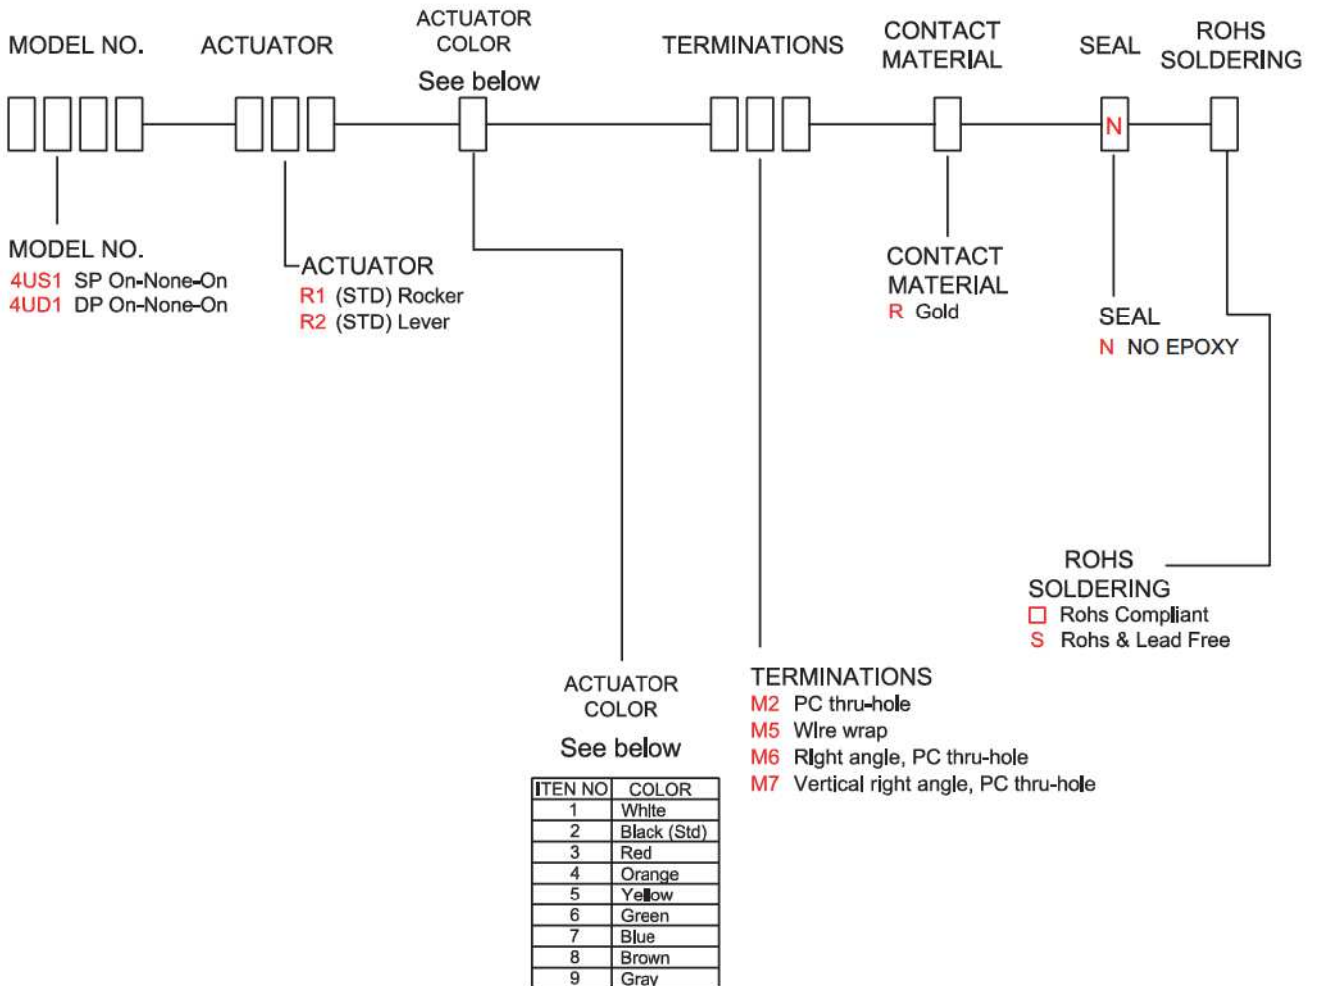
MODEL NO. ACTUATOR ACTUATOR COLOR See below TERMINATIONS CONTACT MATERIAL SEAL ROHS SOLDERING

N

MODEL NO.
4US1 SP On-None-On
4UD1 DP On-None-On

ACTUATOR
R1 (STD) Rocker
R2 (STD) Lever

CONTACT MATERIAL
R Gold

SEAL
N NO EPOXY

ROHS SOLDERING
□ Rohs Compliant
S Rohs & Lead Free

ACTUATOR COLOR
See below

| ITEN NO | COLOR |
|---|---|
| 1 | White |
| 2 | Black (Std) |
| 3 | Red |
| 4 | Orange |
| 5 | Yellow |
| 6 | Green |
| 7 | Blue |
| 8 | Brown |
| 9 | Gray |

TERMINATIONS
M2 PC thru-hole
M5 Wire wrap
M6 Right angle, PC thru-hole
M7 Vertical right angle, PC thru-hole